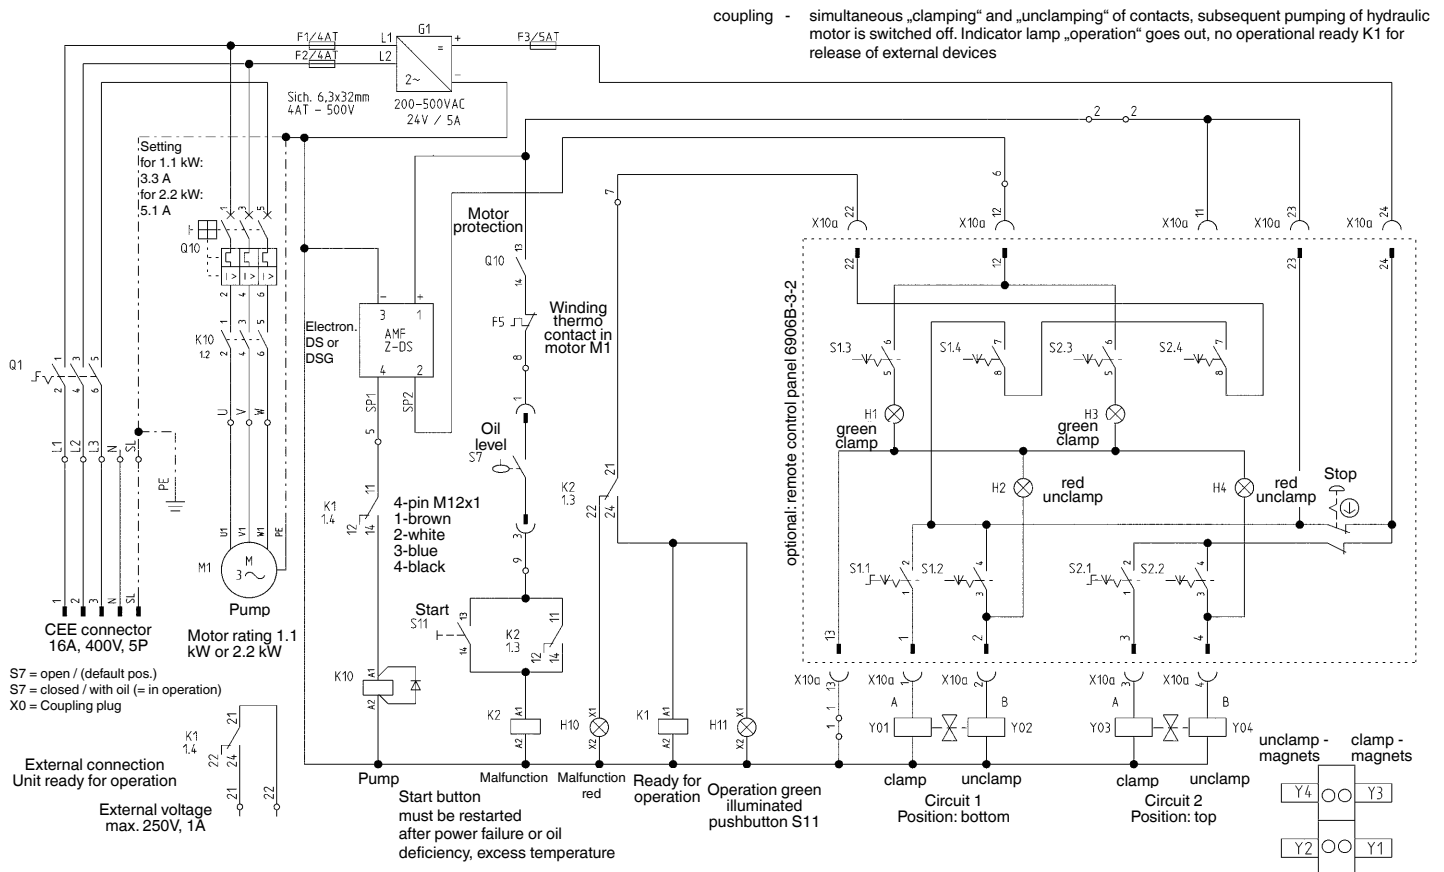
coupling - simultaneous „clamping“ and „unclamping“ of contacts, subsequent pumping of hydraulic motor is switched off. Indicator lamp „operation“ goes out, no operational ready K1 for release of external devices

F1 4AT
F2 4AT
G1
L1
L2
+
=
2~
-
F3 5AT
Sich. 6,3x32mm
4AT - 500V
200-500VAC
24V / 5A

2 2

Setting
for 1.1 kW:
3.3 A
for 2.2 kW:
5.1 A

Q10
K10
1.2

Q1

L1 L2 L3 N SL
PE
U V W
U1 V1 W1 PE
M1
M
3~
Pump
Motor rating 1.1 kW or 2.2 kW

1 2 3 N SL
CEE connector
16A, 400V, 5P

S7 = open / (default pos.)
S7 = closed / with oil (= in operation)
X0 = Coupling plug

Electron. DS or DSG
AMF
Z-DS
3 1
4 2
SP1 SP2

Motor protection
Q10
13 14
Winding thermo contact in motor M1
F5
Oil level
S7

K1
1.4
11 12 14
4-pin M12x1
1-brown
2-white
3-blue
4-black

K10
A1 A2

Start
S11
13 14
K2
1.3
11 12 14

K2
1.3
21 22 24

K2
A1 A2
H10
X1 X2
K1
A1 A2
H11
X1 X2

7
6
X10a 22
X10a 12
X10a 11
X10a 23
X10a 24

optional: remote control panel 6906B-3-2

S1.3 S1.4 S2.3 S2.4
H1
green clamp
H3
green clamp
H2
red unclamp
H4
red unclamp
Stop
S1.1 S1.2 S2.1 S2.2
13 1 2 3 4

X10a 13
X10a 1
X10a 2
X10a 3
X10a 4
A B A B
Y01 Y02 Y03 Y04

External connection
Unit ready for operation
K1
1.4
21 22 24
External voltage
max. 250V, 1A

Pump
Start button
must be restarted
after power failure or oil
deficiency, excess temperature
Malfunction
Malfunction red
Ready for operation
Operation green illuminated pushbutton S11
clamp
unclamp
Circuit 1
Position: bottom
clamp
unclamp
Circuit 2
Position: top

unclamp - magnets
clamp - magnets
Y4 Y3
Y2 Y1